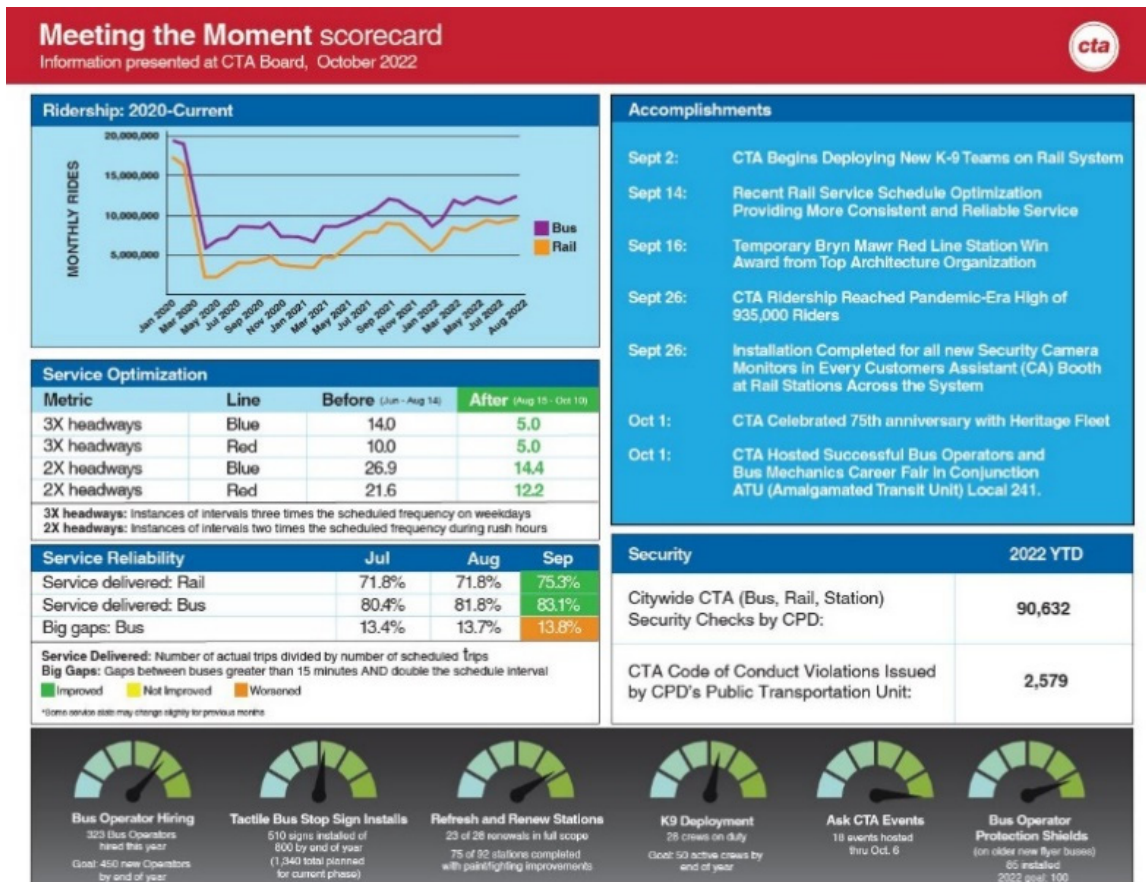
Meeting the Moment scorecard
Information presented at CTA Board, October 2022

cta

Ridership: 2020-Current

20,000,000
15,000,000
10,000,000
5,000,000

MONTHLY RIDES

Bus
Rail

Jan 2020, Mar 2020, May 2020, Jul 2020, Sep 2020, Nov 2020, Jan 2021, Mar 2021, May 2021, Jul 2021, Sep 2021, Nov 2021, Jan 2022, Mar 2022, May 2022, Jul 2022, Aug 2022

Service Optimization

| Metric | Line | Before (Jun - Aug 14) | After (Aug 15 - Oct 10) |
|---|---|---|---|
| 3X headways | Blue | 14.0 | 5.0 |
| 3X headways | Red | 10.0 | 5.0 |
| 2X headways | Blue | 26.9 | 14.4 |
| 2X headways | Red | 21.6 | 12.2 |

3X headways: Instances of intervals three times the scheduled frequency on weekdays
2X headways: Instances of intervals two times the scheduled frequency during rush hours

| Service Reliability | Jul | Aug | Sep |
|---|---|---|---|
| Service delivered: Rail | 71.8% | 71.8% | 75.3% |
| Service delivered: Bus | 80.4% | 81.8% | 83.1% |
| Big gaps: Bus | 13.4% | 13.7% | 13.8% |

Service Delivered: Number of actual trips divided by number of scheduled trips
Big Gaps: Gaps between buses greater than 15 minutes AND double the schedule interval
Improved Not Improved Worsened
*Some service stats may change slightly for previous months

Accomplishments

Sept 2: CTA Begins Deploying New K-9 Teams on Rail System
Sept 14: Recent Rail Service Schedule Optimization Providing More Consistent and Reliable Service
Sept 16: Temporary Bryn Mawr Red Line Station Win Award from Top Architecture Organization
Sept 26: CTA Ridership Reached Pandemic-Era High of 935,000 Riders
Sept 26: Installation Completed for all new Security Camera Monitors in Every Customers Assistant (CA) Booth at Rail Stations Across the System
Oct 1: CTA Celebrated 75th anniversary with Heritage Fleet
Oct 1: CTA Hosted Successful Bus Operators and Bus Mechanics Career Fair In Conjunction ATU (Amalgamated Transit Unit) Local 241.

| Security | 2022 YTD |
|---|---|
| Citywide CTA (Bus, Rail, Station) Security Checks by CPD: | 90,632 |
| CTA Code of Conduct Violations Issued by CPD's Public Transportation Unit: | 2,579 |

Bus Operator Hiring
323 Bus Operators hired this year
Goal: 450 new Operators by end of year

Tactile Bus Stop Sign Installs
510 signs installed of 800 by end of year (1,340 total planned for current phase)

Refresh and Renew Stations
23 of 28 renewals in full scope
75 of 92 stations completed with paint/lighting improvements

K9 Deployment
28 crews on duty
Goal: 50 active crews by end of year

Ask CTA Events
18 events hosted thru Oct. 6

Bus Operator Protection Shields
(on older non flyer buses)
85 installed
2022 goal: 100